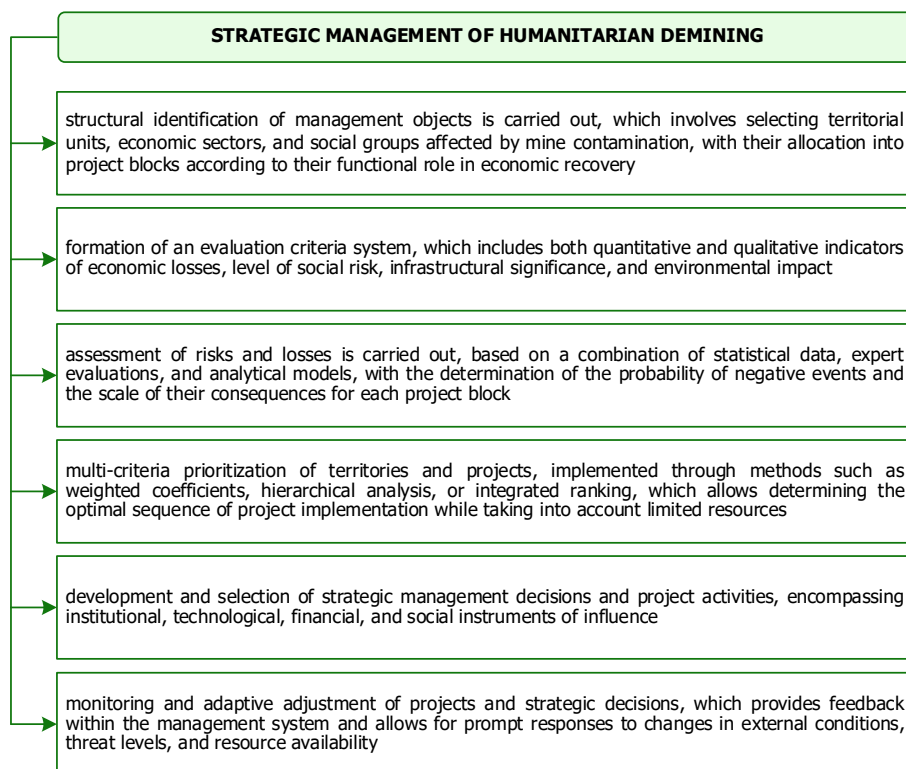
STRATEGIC MANAGEMENT OF HUMANITARIAN DEMINING

structural identification of management objects is carried out, which involves selecting territorial units, economic sectors, and social groups affected by mine contamination, with their allocation into project blocks according to their functional role in economic recovery

formation of an evaluation criteria system, which includes both quantitative and qualitative indicators of economic losses, level of social risk, infrastructural significance, and environmental impact

assessment of risks and losses is carried out, based on a combination of statistical data, expert evaluations, and analytical models, with the determination of the probability of negative events and the scale of their consequences for each project block

multi-criteria prioritization of territories and projects, implemented through methods such as weighted coefficients, hierarchical analysis, or integrated ranking, which allows determining the optimal sequence of project implementation while taking into account limited resources

development and selection of strategic management decisions and project activities, encompassing institutional, technological, financial, and social instruments of influence

monitoring and adaptive adjustment of projects and strategic decisions, which provides feedback within the management system and allows for prompt responses to changes in external conditions, threat levels, and resource availability